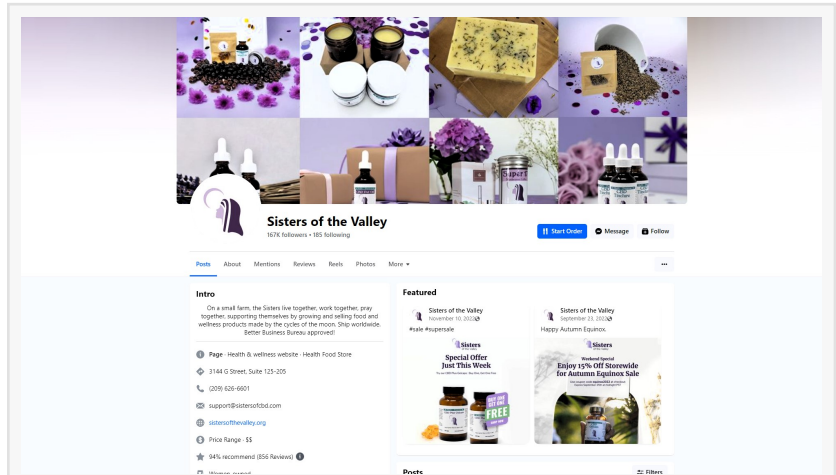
Sisters of the Valley
167K followers • 185 following

Start Order
Message
Follow

Posts
About
Mentions
Reviews
Reels
Photos
More

Intro
On a small farm, the Sisters live together, work together, pray together, supporting themselves by growing and selling food and wellness products made by the cycles of the moon. Ship worldwide. Better Business Bureau approved!

Page · Health & wellness website · Health Food Store
3144 G Street, Suite 125-205
(209) 626-6601
support@sistersofcbd.com
sistersofthevalley.org
Price Range · $$
94% recommend (856 Reviews)
Women-owned

Featured
Sisters of the Valley
November 10, 2022
#sale #supersale
Sisters
Special Offer
Just This Week
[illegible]
BUY ONE GET ONE FREE

Sisters of the Valley
September 23, 2022
Happy Autumn Equinox.
Sisters
Weekend Special
Enjoy 15% Off Storewide for Autumn Equinox Sale
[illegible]

Posts
Filters